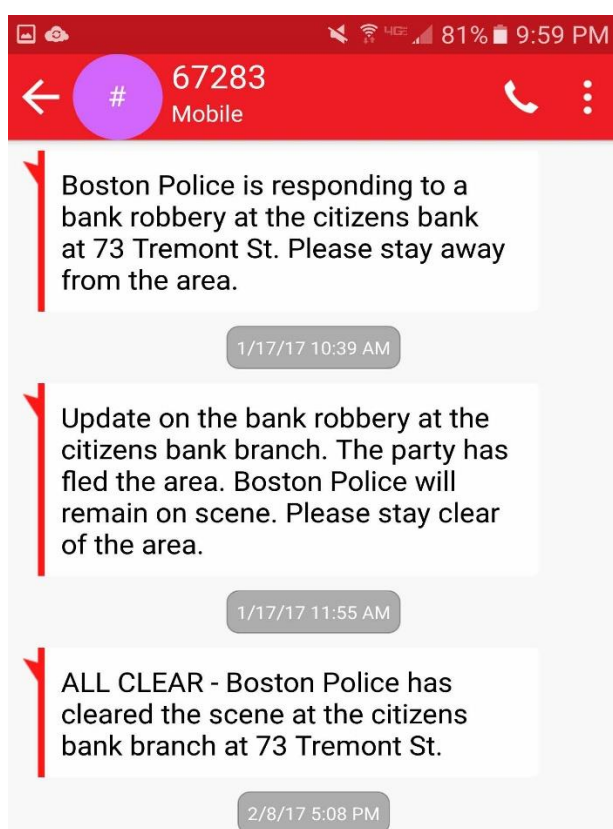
4G 81% 9:59 PM

#
67283
Mobile

Boston Police is responding to a bank robbery at the citizens bank at 73 Tremont St. Please stay away from the area.

1/17/17 10:39 AM

Update on the bank robbery at the citizens bank branch. The party has fled the area. Boston Police will remain on scene. Please stay clear of the area.

1/17/17 11:55 AM

ALL CLEAR - Boston Police has cleared the scene at the citizens bank branch at 73 Tremont St.

2/8/17 5:08 PM